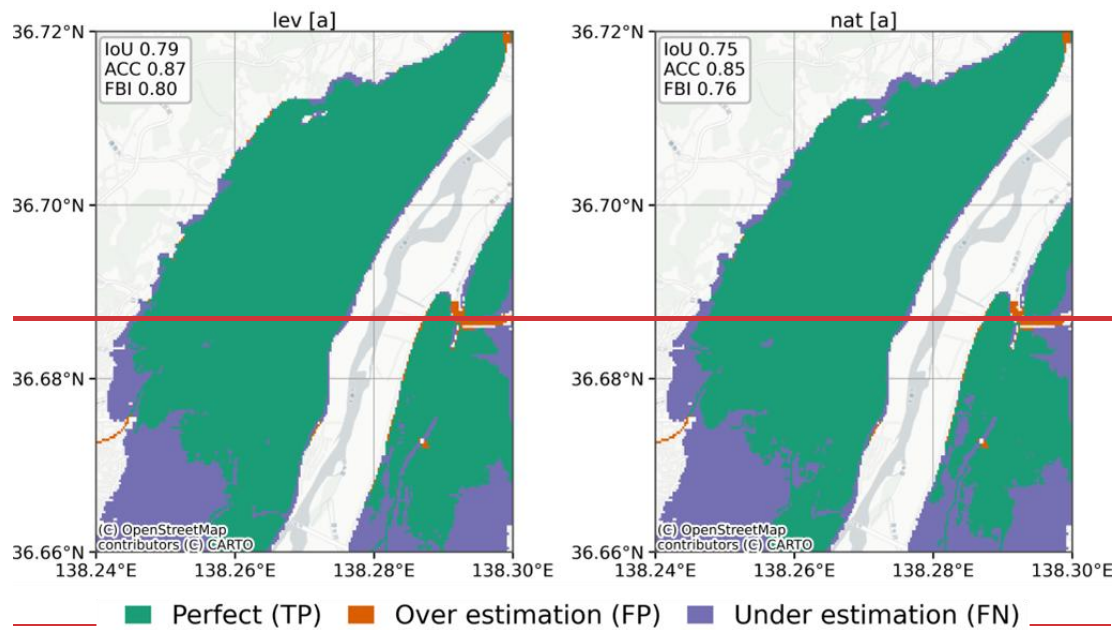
lev [a]

IoU 0.79
ACC 0.87
FBI 0.80

36.72°N
36.70°N
36.68°N
36.66°N

(C) OpenStreetMap contributors (C) CARTO

138.24°E 138.26°E 138.28°E 138.30°E

nat [a]

IoU 0.75
ACC 0.85
FBI 0.76

36.72°N
36.70°N
36.68°N
36.66°N

(C) OpenStreetMap contributors (C) CARTO

138.24°E 138.26°E 138.28°E 138.30°E

Perfect (TP) Over estimation (FP) Under estimation (FN)